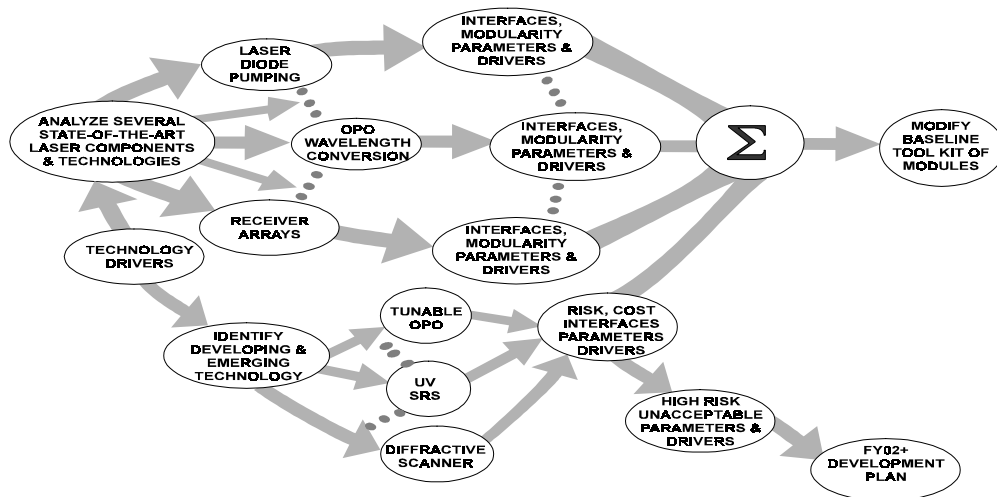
LASER DIODE PUMPING

INTERFACES, MODULARITY PARAMETERS & DRIVERS

ANALYZE SEVERAL STATE-OF-THE-ART LASER COMPONENTS & TECHNOLOGIES

OPO WAVELENGTH CONVERSION

INTERFACES, MODULARITY PARAMETERS & DRIVERS

$\Sigma$

MODIFY BASELINE TOOL KIT OF MODULES

RECEIVER ARRAYS

INTERFACES, MODULARITY PARAMETERS & DRIVERS

TECHNOLOGY DRIVERS

IDENTIFY DEVELOPING & EMERGING TECHNOLOGY

TUNABLE OPO

UV SRS

DIFFRACTIVE SCANNER

RISK, COST INTERFACES PARAMETERS DRIVERS

HIGH RISK UNACCEPTABLE PARAMETERS & DRIVERS

FY02+ DEVELOPMENT PLAN